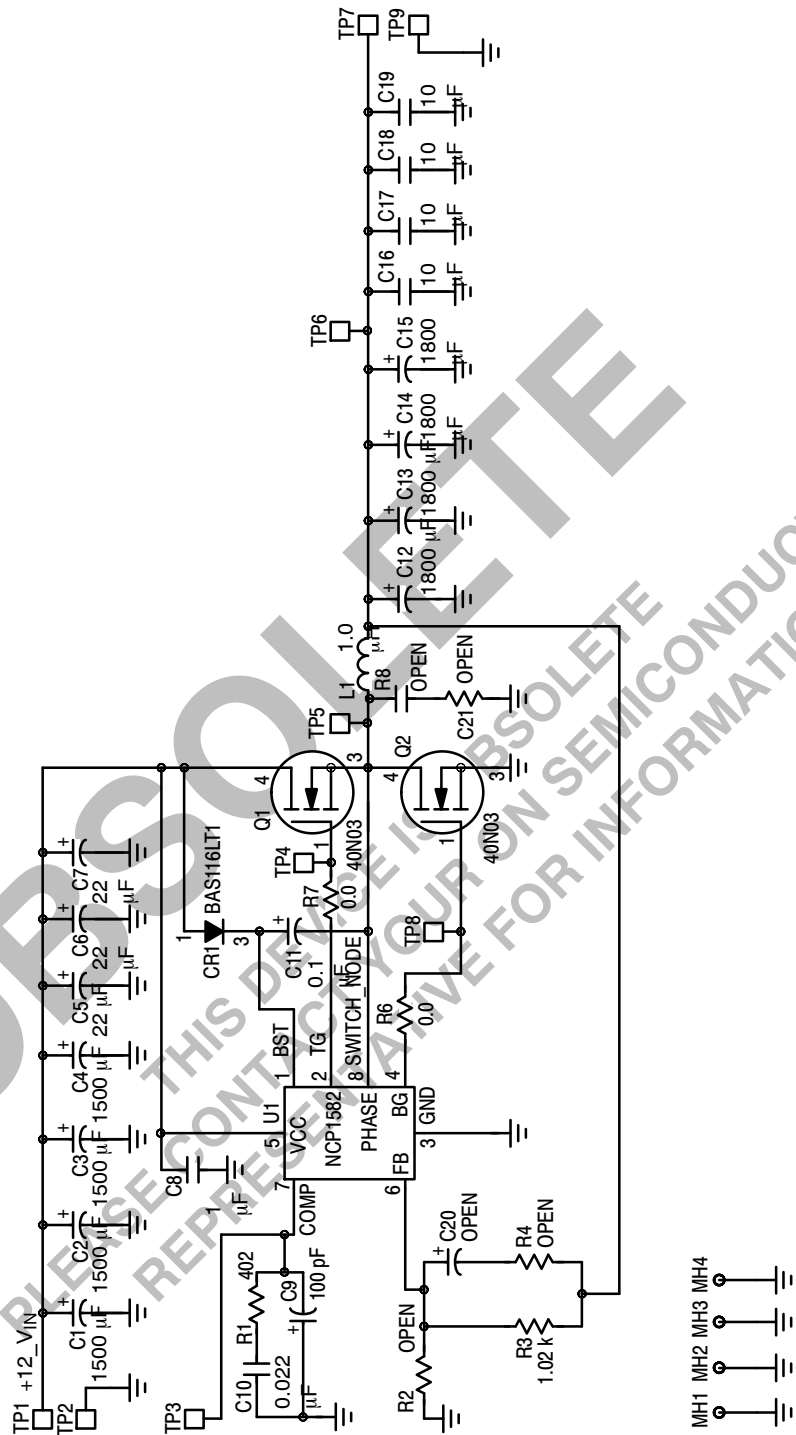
TP1 +12_V$_{IN}$
TP2
C1 1500 µF
C2 1500 µF
C3 1500 µF
C4 1500 µF
C5 22 µF
C6 22 µF
C7 22 µF
C8 1 µF
TP3
C10 0.022 µF
R1 402
C9 100 pF
7 COMP
5 VCC
U1
NCP1582
PHASE
FB 6
BG
GND 3
1 BST
2 TG
8 SWITCH_NODE
4
R6 0.0
CR1 BAS116LT1
1
3
C11 0.1 µF
R7 0.0
TP4
Q1 40N03
4 3 1
Q2 40N03
4 3 1
TP8
TP5
L1 1.0 µH
R8 OPEN
C21 OPEN
C12 1800 µF
C13 1800 µF
C14 1800 µF
C15 1800 µF
TP6
C16 10 µF
C17 10 µF
C18 10 µF
C19 10 µF
TP7
TP9
R2 OPEN
C20 OPEN
R4 OPEN
R3 1.02 k
MH1 MH2 MH3 MH4
OBSOLETE
THIS DEVICE IS OBSOLETE
PLEASE CONTACT YOUR ON SEMICONDUCTOR
REPRESENTATIVE FOR INFORMATION